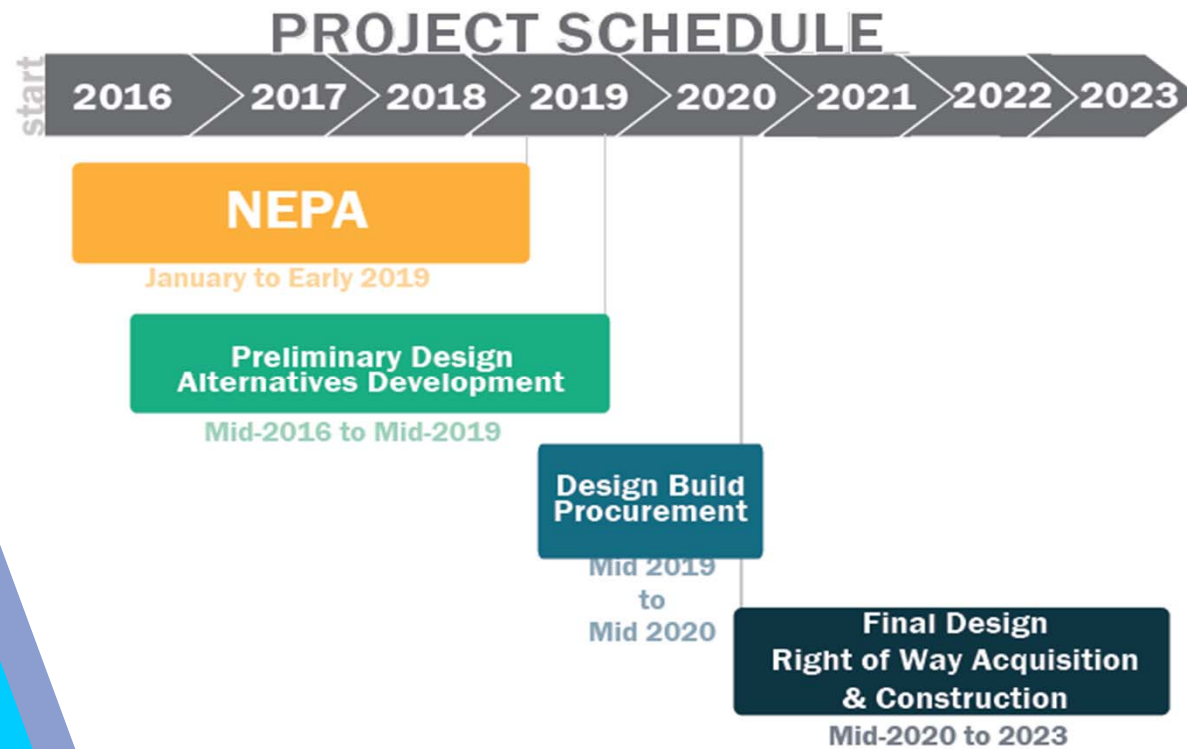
PROJECT SCHEDULE

start

2016 2017 2018 2019 2020 2021 2022 2023

NEPA

January to Early 2019

Preliminary Design
Alternatives Development

Mid-2016 to Mid-2019

Design Build
Procurement

Mid 2019
to
Mid 2020

Final Design
Right of Way Acquisition
& Construction

Mid-2020 to 2023